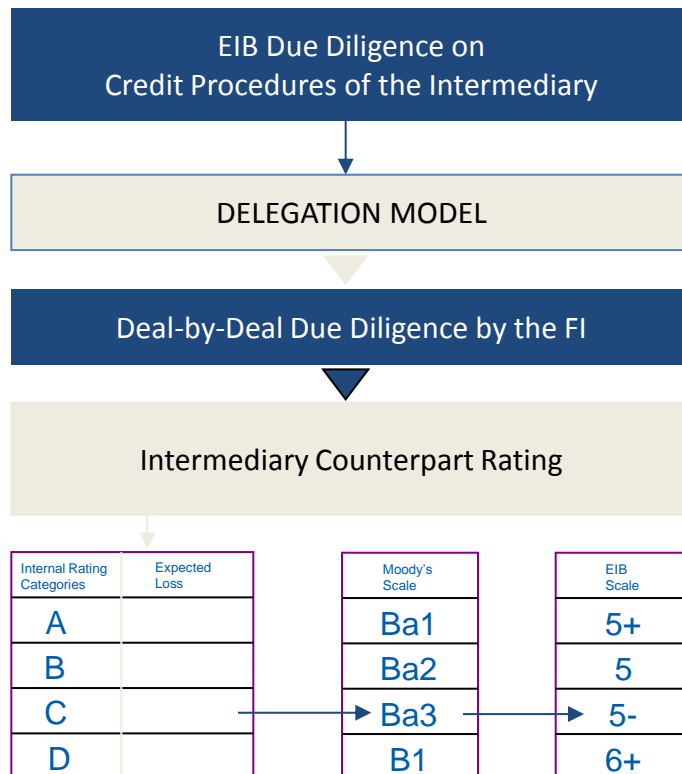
EIB Due Diligence on Credit Procedures of the Intermediary

DELEGATION MODEL

Deal-by-Deal Due Diligence by the FI

Intermediary Counterpart Rating

| Internal Rating Categories | Expected Loss |
|---|---|
| A | |
| B | |
| C | |
| D | |

| Moody's Scale |
|---|
| Ba1 |
| Ba2 |
| Ba3 |
| B1 |

| EIB Scale |
|---|
| 5+ |
| 5 |
| 5- |
| 6+ |